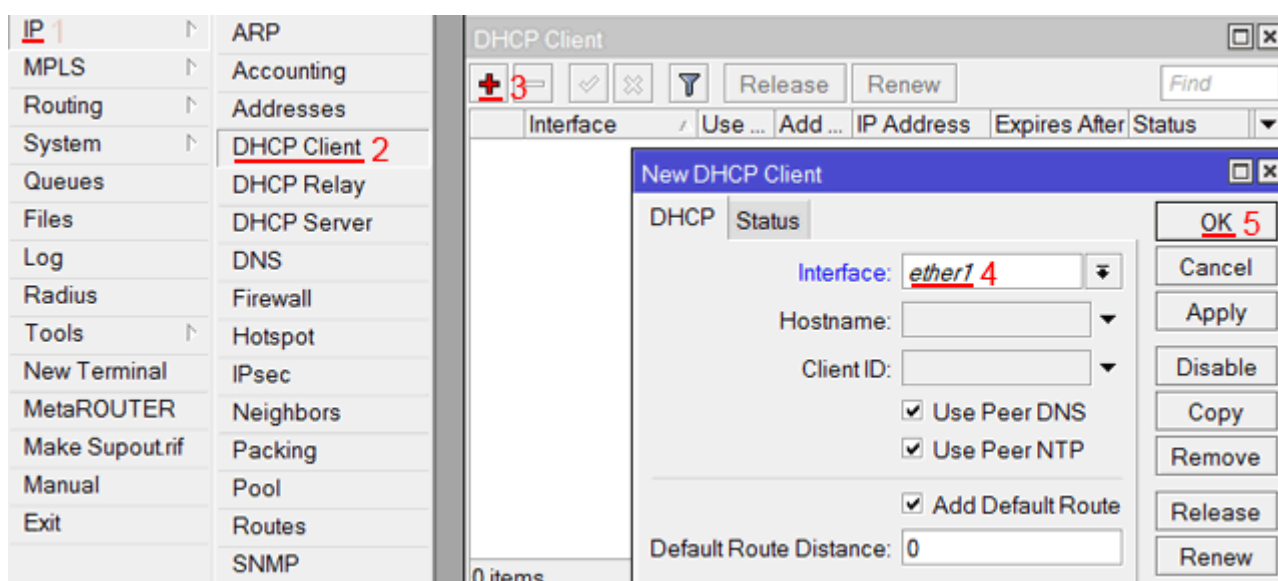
IP 1
MPLS
Routing
System
Queues
Files
Log
Radius
Tools
New Terminal
MetaROUTER
Make Supout.rif
Manual
Exit

ARP
Accounting
Addresses
DHCP Client 2
DHCP Relay
DHCP Server
DNS
Firewall
Hotspot
IPsec
Neighbors
Packing
Pool
Routes
SNMP

DHCP Client
3
Release
Renew
Find

| Interface | Use ... | Add ... | IP Address | Expires After | Status |
|---|---|---|---|---|---|

0 items

New DHCP Client
DHCP
Status
Interface: ether1 4
Hostname:
Client ID:
Use Peer DNS
Use Peer NTP
Add Default Route
Default Route Distance: 0

OK 5
Cancel
Apply
Disable
Copy
Remove
Release
Renew